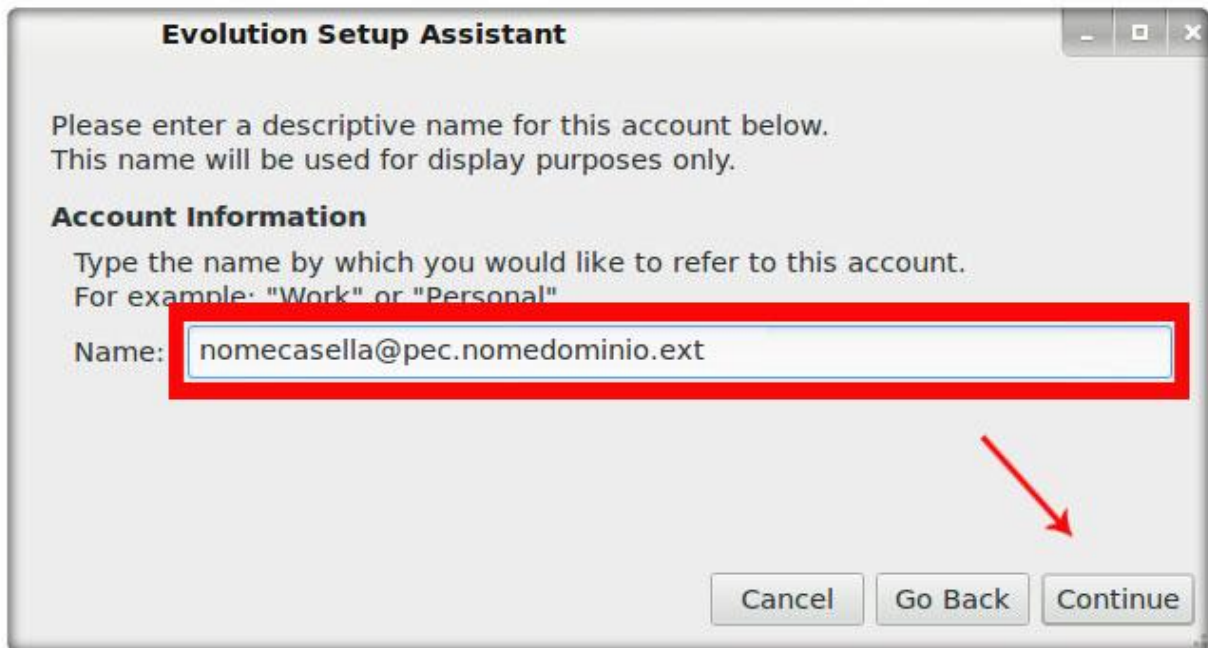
Evolution Setup Assistant

Please enter a descriptive name for this account below.
This name will be used for display purposes only.

Account Information

Type the name by which you would like to refer to this account.
For example: "Work" or "Personal"

Name: nomecasella@pec.nomedominio.ext

Cancel Go Back Continue